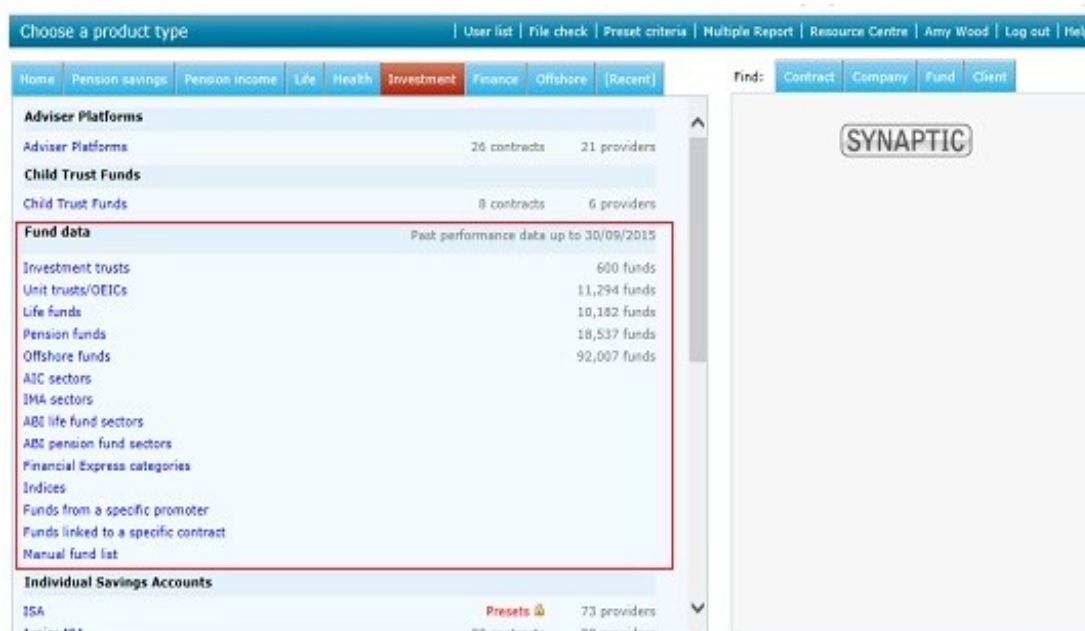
Choose a product type

| User list | File check | Preset criteria | Multiple Report | Resource Centre | Amy Wood | Log out | Hel

Home | Pension savings | Pension income | Life | Health | Investment | Finance | Offshore | [Recent]

Find: | Contract | Company | Fund | Client

SYNAPTIC

Adviser Platforms

Adviser Platforms 26 contracts 21 providers

Child Trust Funds

Child Trust Funds 8 contracts 6 providers

Fund data Past performance data up to 30/09/2015

Investment trusts 600 funds
Unit trusts/OEICs 11,294 funds
Life funds 10,182 funds
Pension funds 18,537 funds
Offshore funds 92,007 funds
AIC sectors
IMA sectors
ABI life fund sectors
ABI pension fund sectors
Financial Express categories
Indices
Funds from a specific promoter
Funds linked to a specific contract
Manual fund list

Individual Savings Accounts

ISA Presets 73 providers
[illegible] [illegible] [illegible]